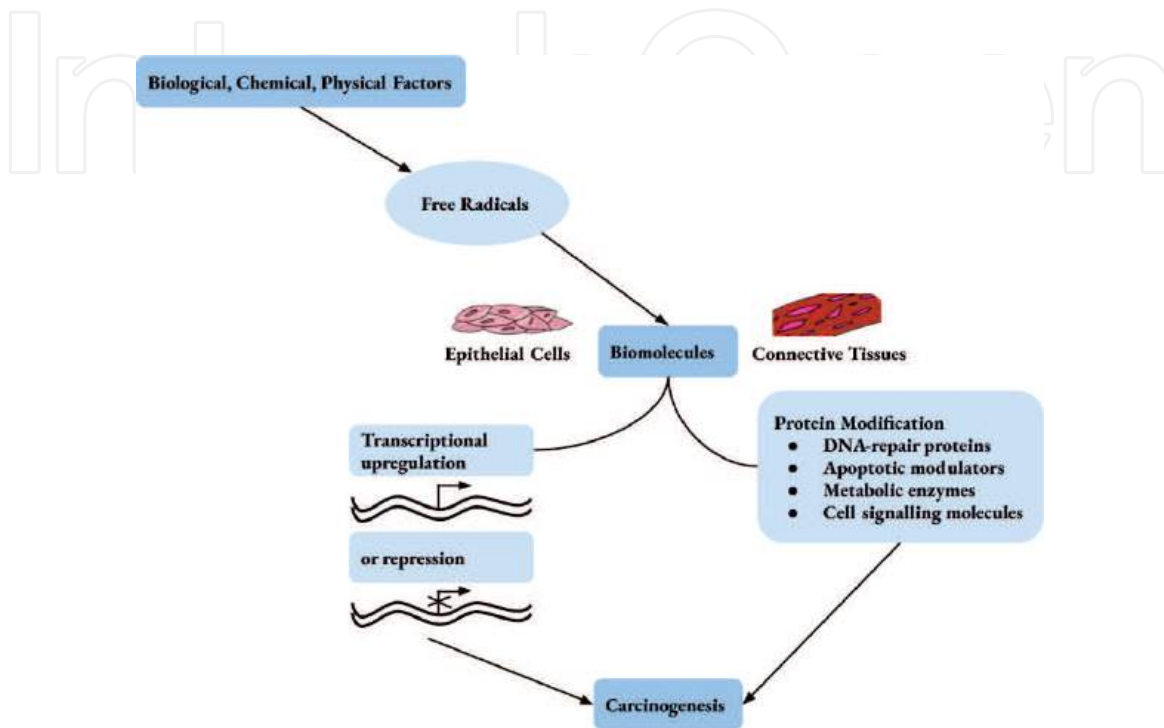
IntechOpen

Biological, Chemical, Physical Factors

Free Radicals

Epithelial Cells

Biomolecules

Connective Tissues

Transcriptional upregulation

or repression

Protein Modification
• DNA-repair proteins
• Apoptotic modulators
• Metabolic enzymes
• Cell signalling molecules

Carcinogenesis